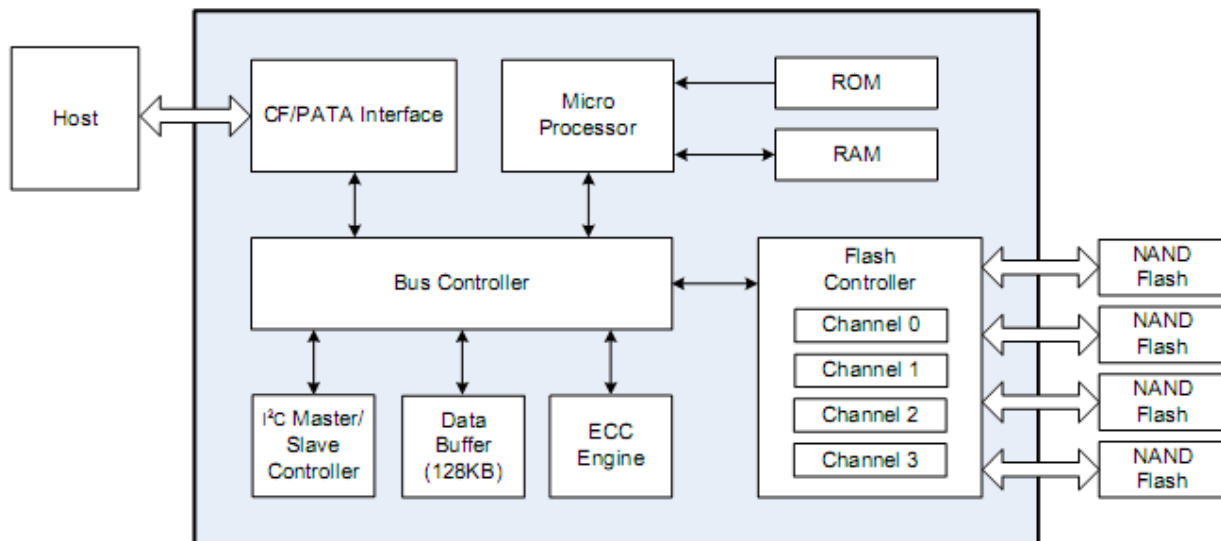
Host

CF/PATA Interface

Micro Processor

ROM

RAM

Bus Controller

Flash Controller

Channel 0

Channel 1

Channel 2

Channel 3

NAND Flash

NAND Flash

NAND Flash

NAND Flash

I$^2$C Master/ Slave Controller

Data Buffer (128KB)

ECC Engine